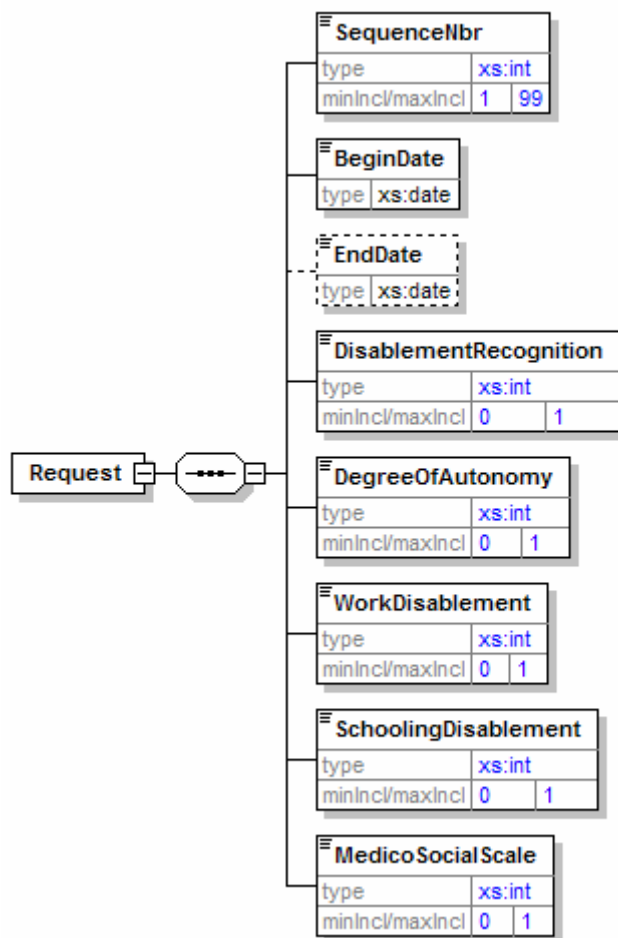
Request

SequenceNbr
| type | xs:int | |
|---|---|---|
| minIncl/maxIncl | 1 | 99 |

BeginDate
| type | xs:date |
|---|---|

EndDate
| type | xs:date |
|---|---|

DisablementRecognition
| type | xs:int | |
|---|---|---|
| minIncl/maxIncl | 0 | 1 |

DegreeOfAutonomy
| type | xs:int | |
|---|---|---|
| minIncl/maxIncl | 0 | 1 |

WorkDisablement
| type | xs:int | |
|---|---|---|
| minIncl/maxIncl | 0 | 1 |

SchoolingDisablement
| type | xs:int | |
|---|---|---|
| minIncl/maxIncl | 0 | 1 |

MedicoSocialScale
| type | xs:int | |
|---|---|---|
| minIncl/maxIncl | 0 | 1 |